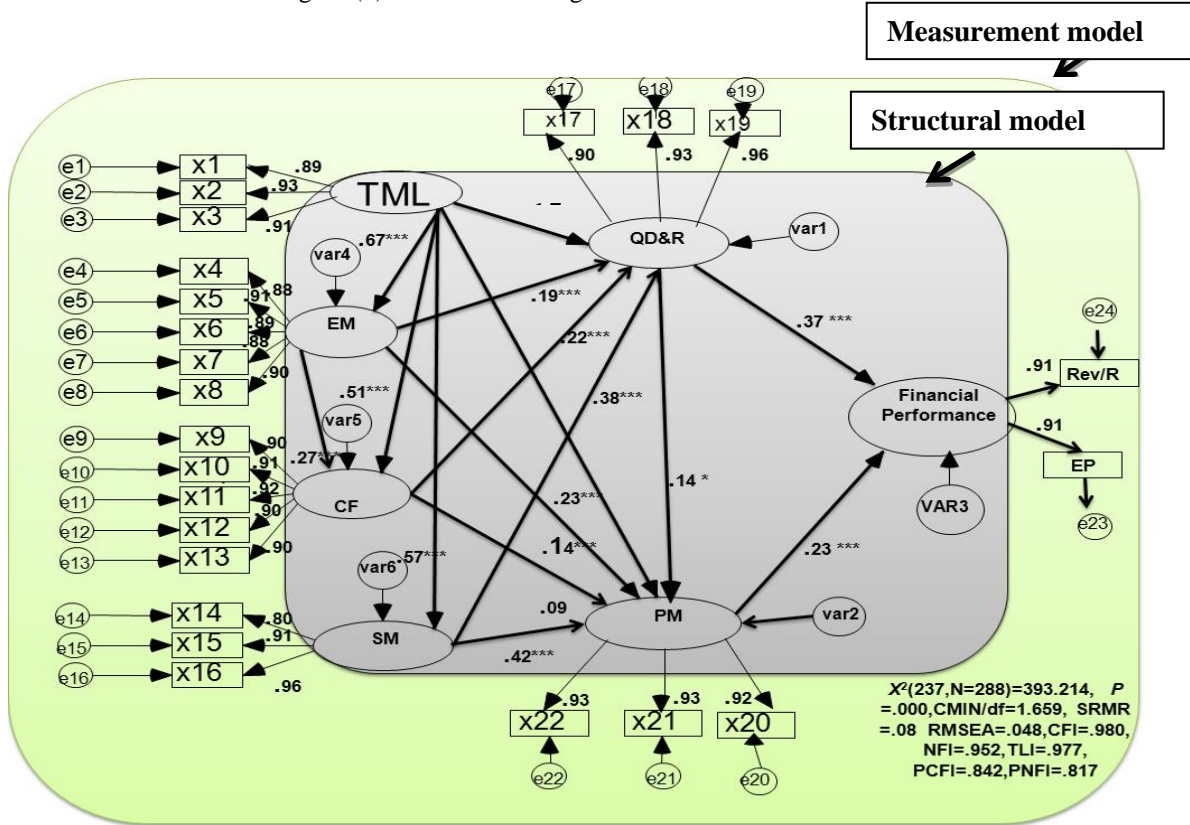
Measurement model

Structural model

e17 e18 e19
x17 x18 x19
.90 .93 .96

e1 x1 .89
e2 x2 .93
e3 x3 .91
TML

QD&R var1

var4 .67***
e4 x4 .88
e5 x5 .91
e6 x6 .89
e7 x7 .88
e8 x8 .90
EM

.19***
.22***
.37 ***

e24
.91 Rev/R
Financial Performance
.91
EP
e23

.51***
var5
e9 x9 .90
e10 x10 .91
e11 x11 .92
e12 x12 .90
e13 x13 .90
.27***
CF

.38***
.23***
.14 *
.14***
VAR3
.23 ***

var6 .57***
e14 x14 .80
e15 x15 .91
e16 x16 .96
SM

.09
.42***
PM var2

.93 .93 .92
x22 x21 x20
e22 e21 e20

$X^2$(237,N=288)=393.214, P =.000,CMIN/df=1.659, SRMR =.08 RMSEA=.048,CFI=.980, NFI=.952,TLI=.977, PCFI=.842,PNFI=.817